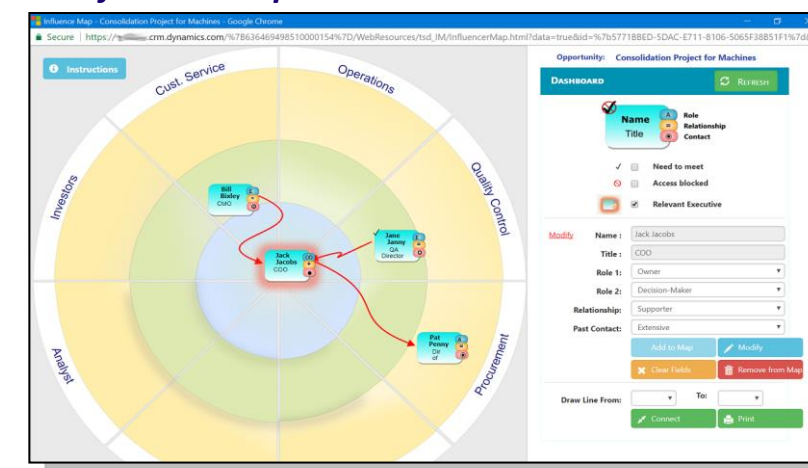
Influence Map - Consolidation Project for Machines - Google Chrome

Secure | https://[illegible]crm.dynamics.com/%7B636469498510000154%7D/WebResources/tsd_IM/InfluencerMap.html?data=true&id=%7b5771BBED-5DAC-E711-8106-5065F38B51F1%7d

Instructions

Cust. Service

Operations

Quality Control

Procurement

Analyst

Investors

Bill Bixley CMO

Jack Jacobs COO

Jane Janny QA Director

Pat Penny Dir cf

Opportunity: Consolidation Project for Machines

Dashboard

Refresh

Name Title

Role

Relationship

Contact

Need to meet

Access blocked

Relevant Executive

Modify

Name : Jack Jacobs

Title : COO

Role 1: Owner

Role 2: Decision-Maker

Relationship: Supporter

Past Contact: Extensive

Add to Map

Modify

Clear Fields

Remove from Map

Draw Line From:

To:

Connect

Print